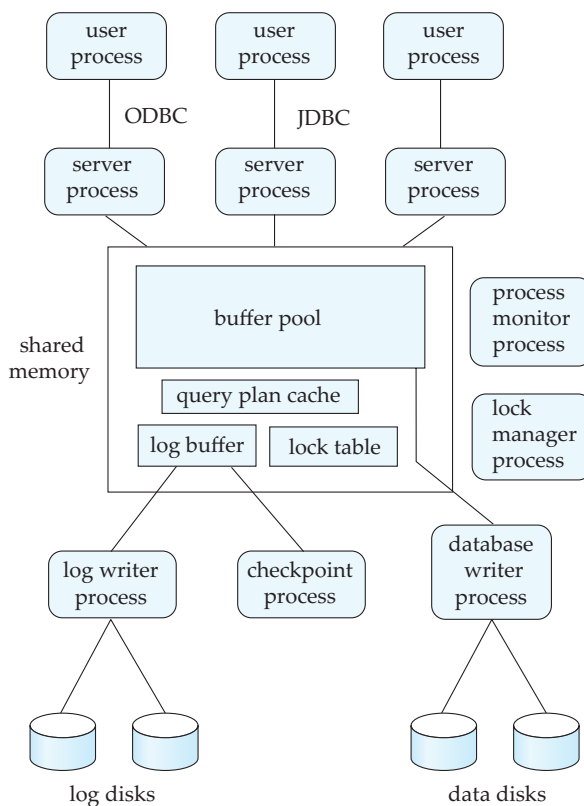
user process

user process

user process

ODBC

JDBC

server process

server process

server process

buffer pool

process monitor process

shared memory

query plan cache

lock manager process

log buffer

lock table

log writer process

checkpoint process

database writer process

log disks

data disks